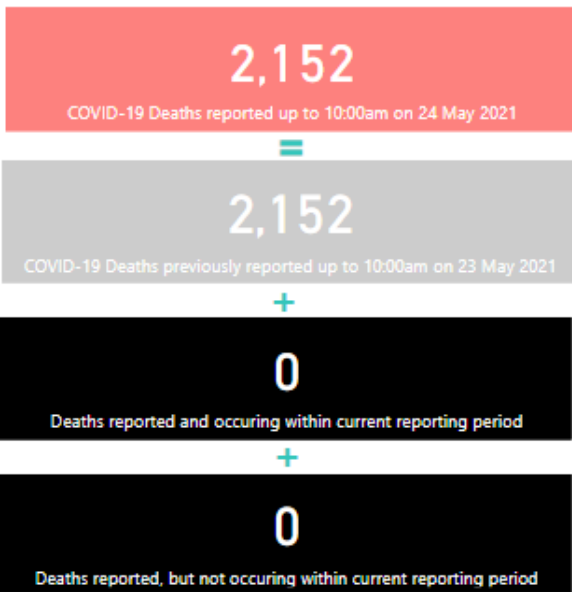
2,152

COVID-19 Deaths reported up to 10:00am on 24 May 2021

=

2,152

COVID-19 Deaths previously reported up to 10:00am on 23 May 2021

+

0

Deaths reported and occuring within current reporting period

+

0

Deaths reported, but not occuring within current reporting period